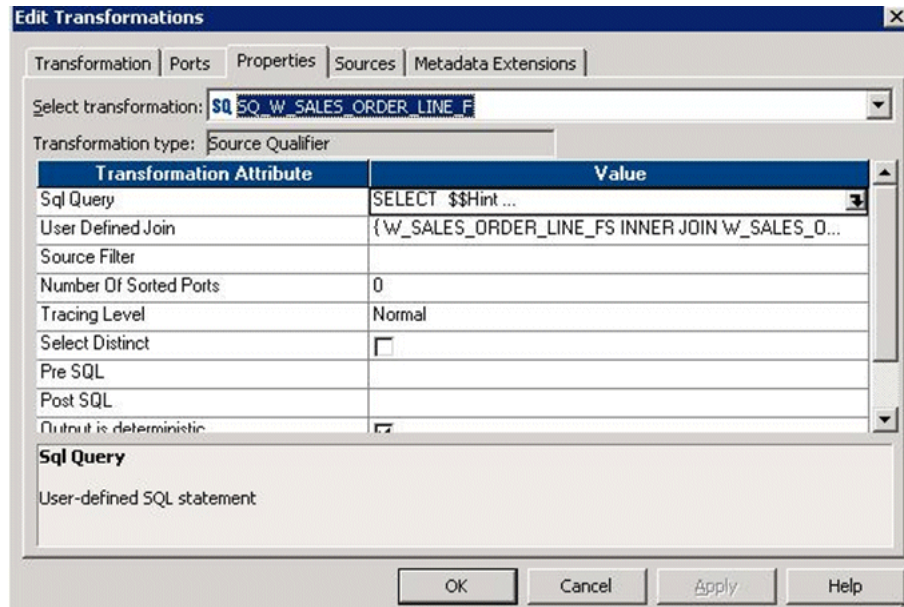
Edit Transformations

Transformation | Ports | Properties | Sources | Metadata Extensions

Select transformation: SQ SQ_W_SALES_ORDER_LINE_F

Transformation type: Source Qualifier

| Transformation Attribute | Value |
|---|---|
| Sql Query | SELECT $$Hint ... |
| User Defined Join | {W_SALES_ORDER_LINE_FS INNER JOIN W_SALES_O... |
| Source Filter | |
| Number Of Sorted Ports | 0 |
| Tracing Level | Normal |
| Select Distinct | |
| Pre SQL | |
| Post SQL | |
| Output is deterministic | |

Sql Query

User-defined SQL statement

OK Cancel Apply Help